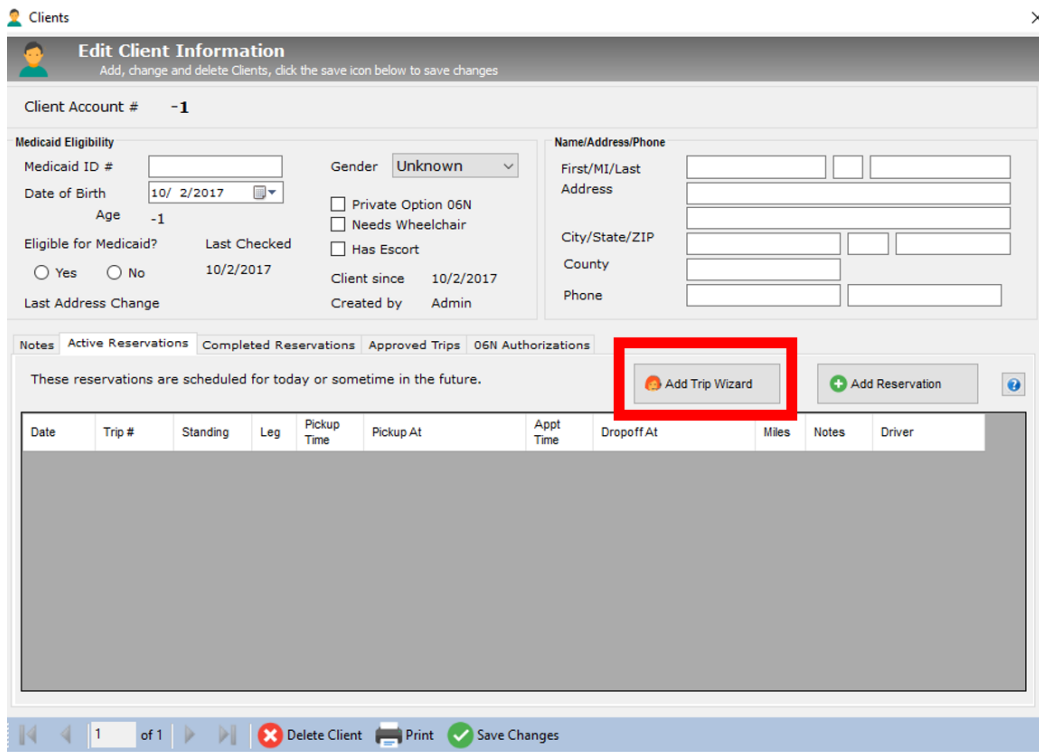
Clients

Edit Client Information
Add, change and delete Clients, click the save icon below to save changes

Client Account # -1

Medicaid Eligibility
Medicaid ID #
Date of Birth 10/ 2/2017
Age -1
Eligible for Medicaid?
Yes
No
Last Checked 10/2/2017
Last Address Change
Gender Unknown
Private Option 06N
Needs Wheelchair
Has Escort
Client since 10/2/2017
Created by Admin

Name/Address/Phone
First/MI/Last
Address
City/State/ZIP
County
Phone

Notes | Active Reservations | Completed Reservations | Approved Trips | 06N Authorizations

These reservations are scheduled for today or sometime in the future.

Add Trip Wizard
Add Reservation

| Date | Trip # | Standing | Leg | Pickup Time | Pickup At | Appt Time | Dropoff At | Miles | Notes | Driver |
|---|---|---|---|---|---|---|---|---|---|---|

1 of 1 Delete Client Print Save Changes